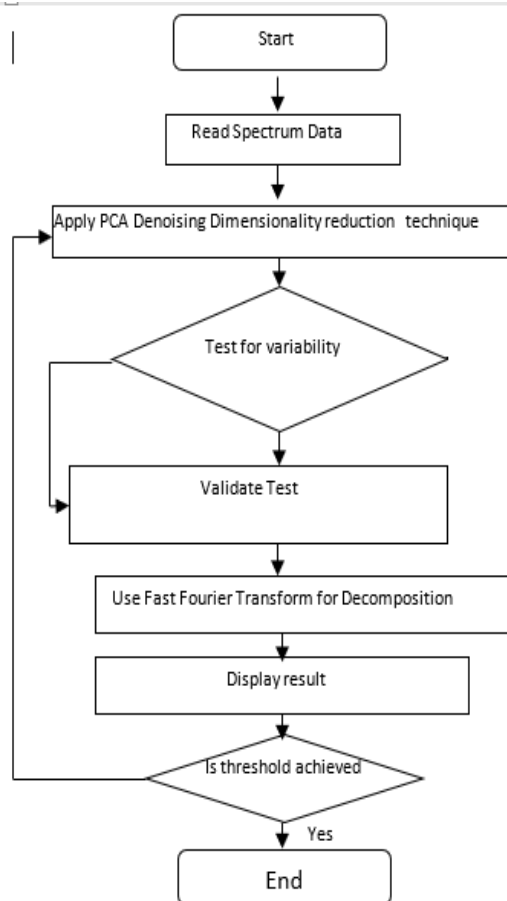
Start

Read Spectrum Data

Apply PCA Denoising Dimensionality reduction technique

Test for variability

Validate Test

Use Fast Fourier Transform for Decomposition

Display result

Is threshold achieved

Yes

End